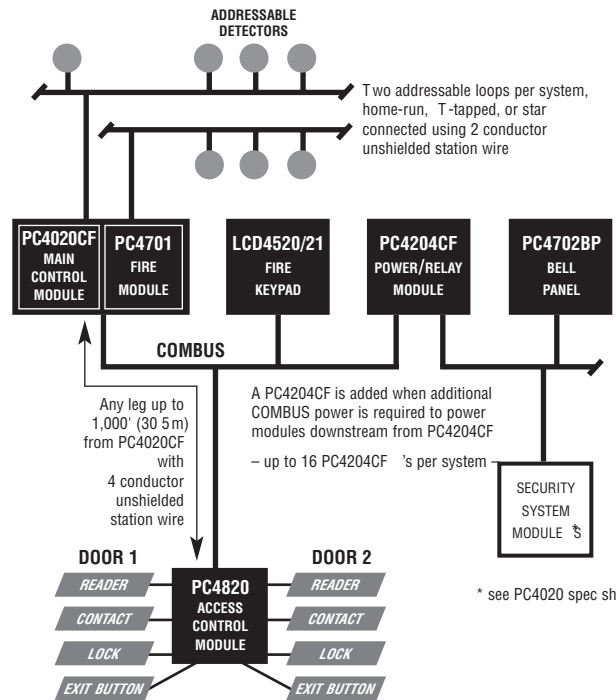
ADDRESSABLE DETECTORS

Two addressable loops per system, home-run, T-tapped, or star connected using 2 conductor unshielded station wire

PC4020CF MAIN CONTROL MODULE

PC4701 FIRE MODULE

LCD4520/21 FIRE KEYPAD

PC4204CF POWER/RELAY MODULE

PC4702BP BELL PANEL

COMBUS

Any leg up to 1,000' (30 5m) from PC4020CF with 4 conductor unshielded station wire

A PC4204CF is added when additional COMBUS power is required to power modules downstream from PC4204CF

– up to 16 PC4204CF 's per system –

SECURITY SYSTEM MODULE *S

* see PC4020 spec sh

DOOR 1

DOOR 2

READER

CONTACT

LOCK

EXIT BUTTON

PC4820 ACCESS CONTROL MODULE

READER

CONTACT

LOCK

EXIT BUTTON